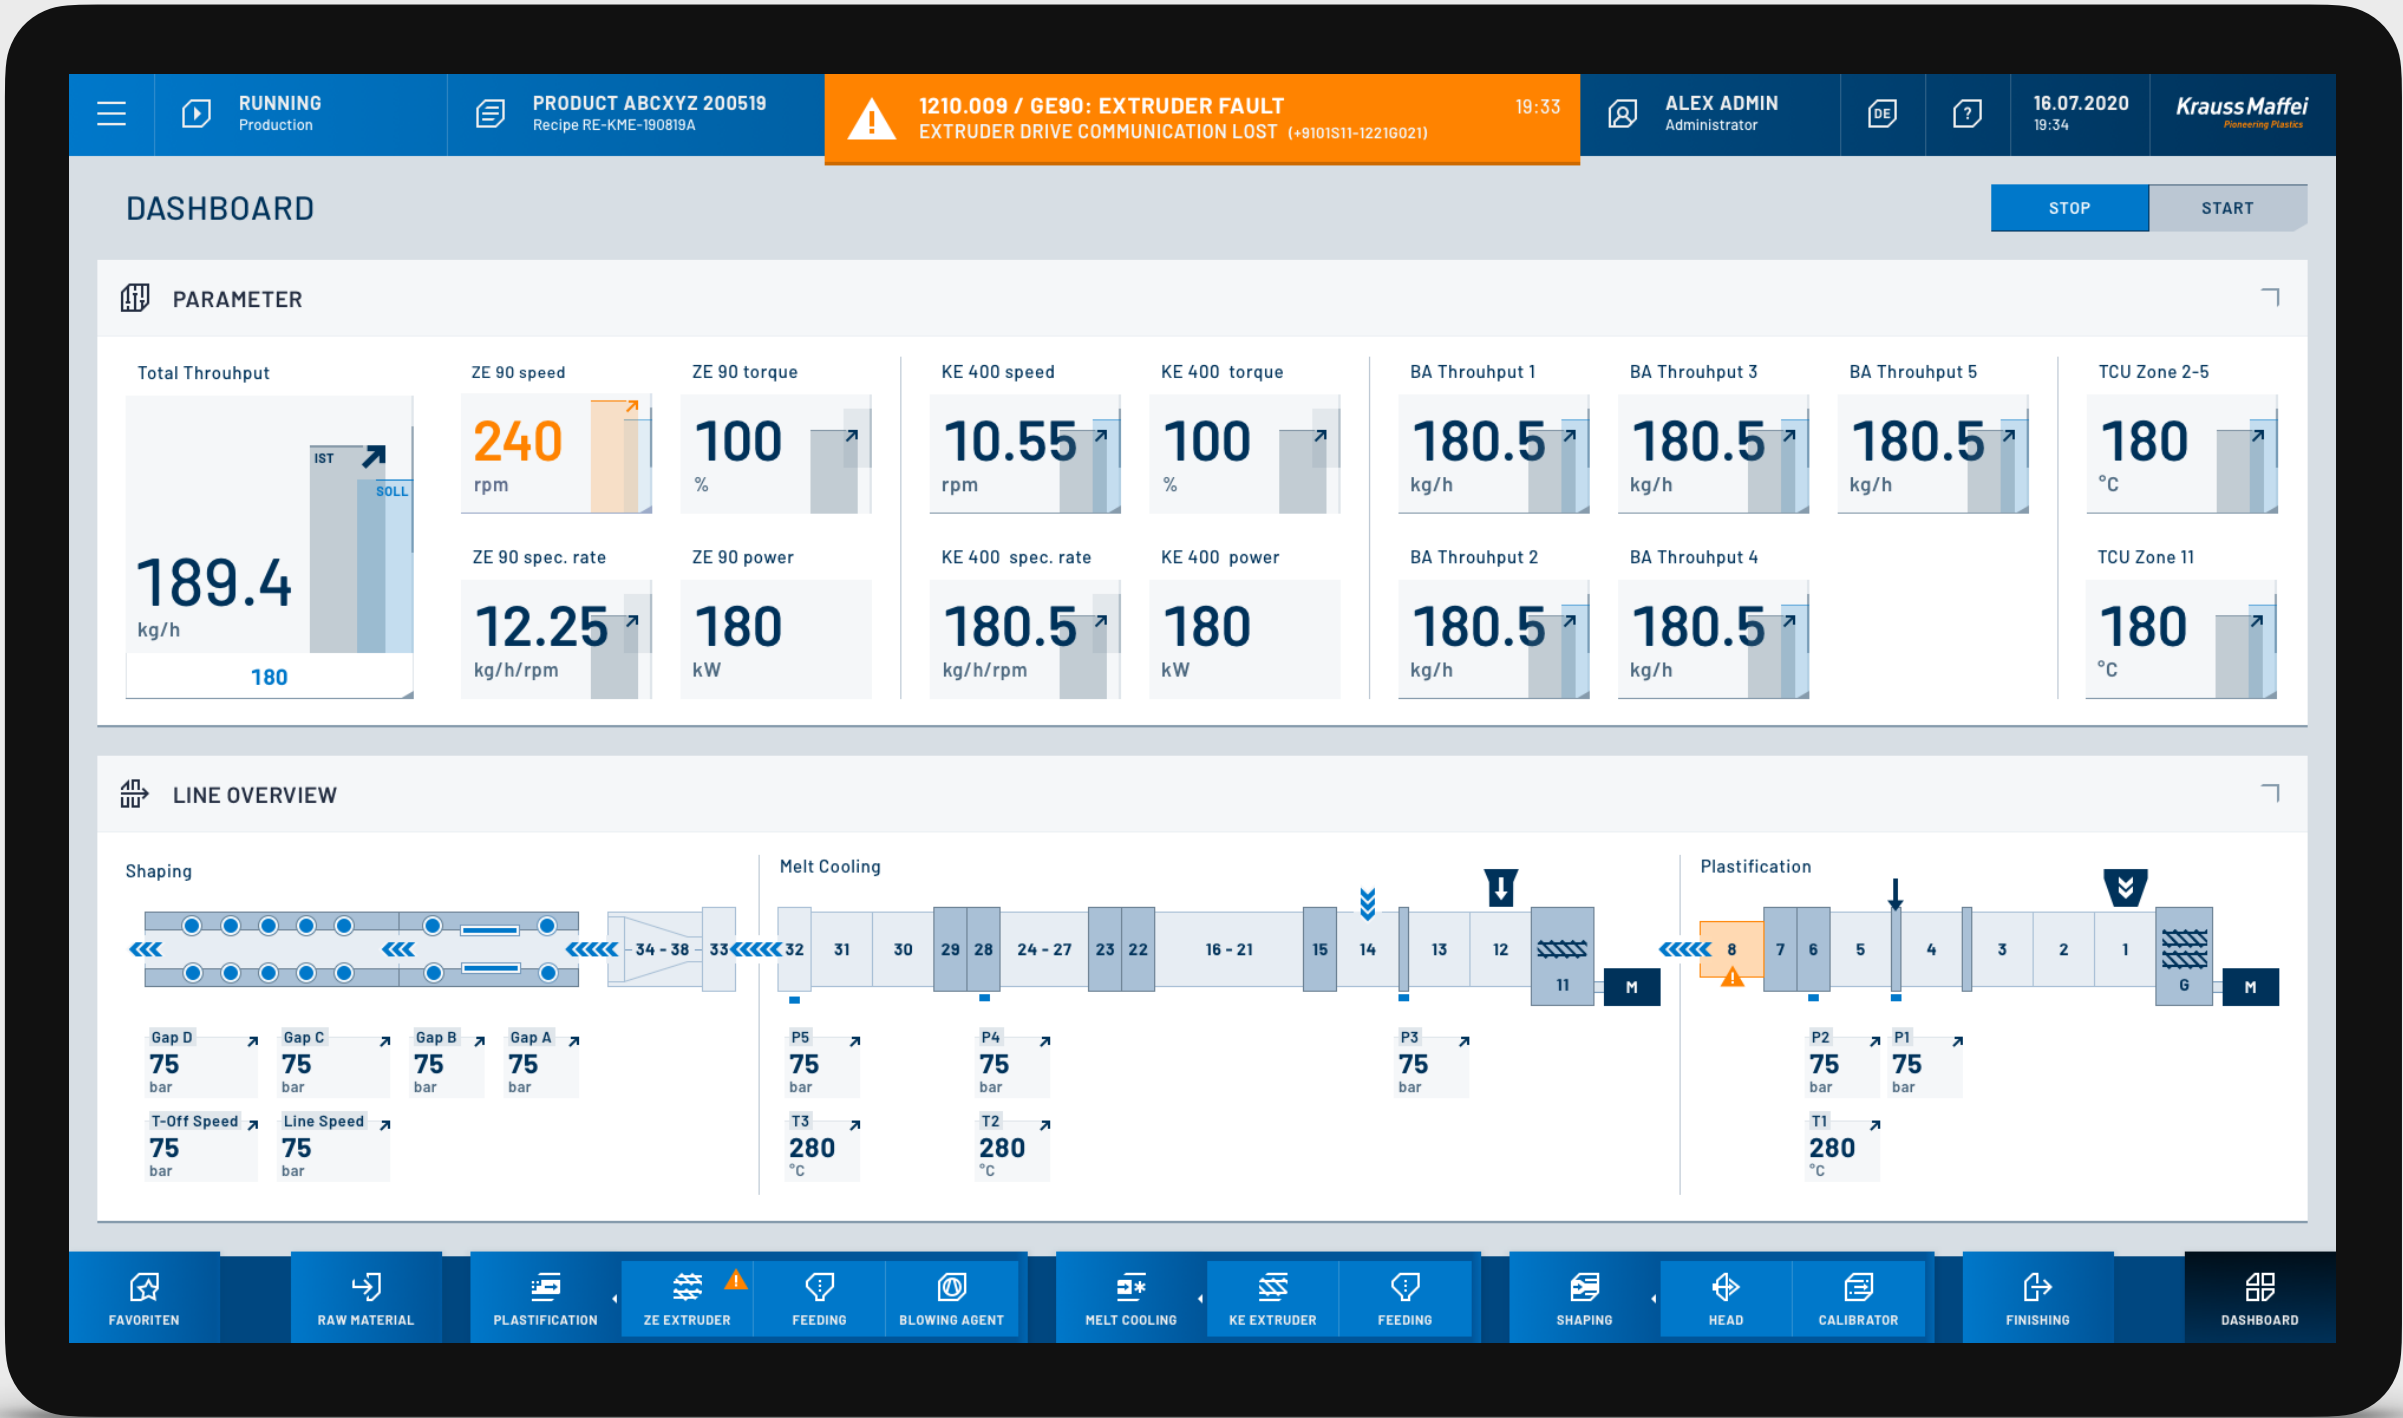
RUNNING
Production

PRODUCT ABCXYZ 200519
Recipe RE-KME-190819A

1210.009 / GE90: EXTRUDER FAULT
EXTRUDER DRIVE COMMUNICATION LOST (+9101S11-1221G021)
19:33

ALEX ADMIN
Administrator

DE

16.07.2020
19:34

KraussMaffei
Pioneering Plastics

DASHBOARD

STOP START

PARAMETER

Total Throuhput
IST
SOLL
189.4
kg/h
180

ZE 90 speed
240
rpm

ZE 90 torque
100
%

ZE 90 spec. rate
12.25
kg/h/rpm

ZE 90 power
180
kW

KE 400 speed
10.55
rpm

KE 400 torque
100
%

KE 400 spec. rate
180.5
kg/h/rpm

KE 400 power
180
kW

BA Throuhput 1
180.5
kg/h

BA Throuhput 3
180.5
kg/h

BA Throuhput 5
180.5
kg/h

BA Throuhput 2
180.5
kg/h

BA Throuhput 4
180.5
kg/h

TCU Zone 2-5
180
°C

TCU Zone 11
180
°C

LINE OVERVIEW

Shaping

Melt Cooling

Plastification

34 - 38 33 32 31 30 29 28 24 - 27 23 22 16 - 21 15 14 13 12 11 M 8 7 6 5 4 3 2 1 G M

Gap D
75
bar

Gap C
75
bar

Gap B
75
bar

Gap A
75
bar

T-Off Speed
75
bar

Line Speed
75
bar

P5
75
bar

P4
75
bar

T3
280
°C

T2
280
°C

P3
75
bar

P2
75
bar

P1
75
bar

T1
280
°C

FAVORITEN
RAW MATERIAL
PLASTIFICATION
ZE EXTRUDER
FEEDING
BLOWING AGENT
MELT COOLING
KE EXTRUDER
FEEDING
SHAPING
HEAD
CALIBRATOR
FINISHING
DASHBOARD